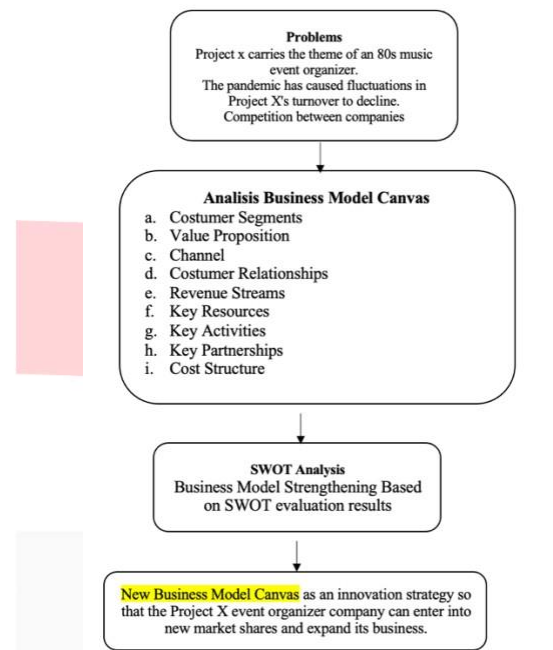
Problems
Project x carries the theme of an 80s music event organizer.
The pandemic has caused fluctuations in Project X's turnover to decline.
Competition between companies

Analisis Business Model Canvas
a. Costumer Segments
b. Value Proposition
c. Channel
d. Costumer Relationships
e. Revenue Streams
f. Key Resources
g. Key Activities
h. Key Partnerships
i. Cost Structure

SWOT Analysis
Business Model Strengthening Based on SWOT evaluation results

New Business Model Canvas as an innovation strategy so that the Project X event organizer company can enter into new market shares and expand its business.